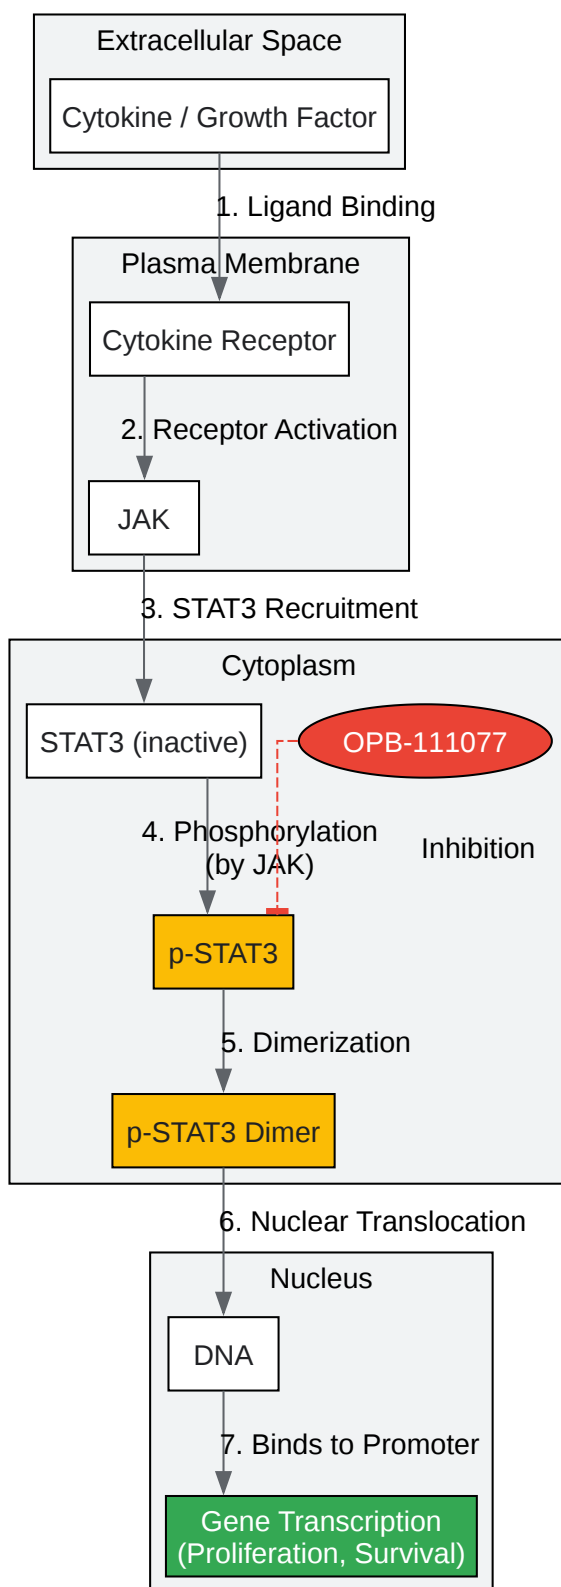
Extracellular Space

Cytokine / Growth Factor

1. Ligand Binding

Plasma Membrane

Cytokine Receptor

2. Receptor Activation

JAK

3. STAT3 Recruitment

Cytoplasm

STAT3 (inactive)

OPB-111077

4. Phosphorylation (by JAK)

Inhibition

p-STAT3

5. Dimerization

p-STAT3 Dimer

6. Nuclear Translocation

Nucleus

DNA

7. Binds to Promoter

Gene Transcription (Proliferation, Survival)